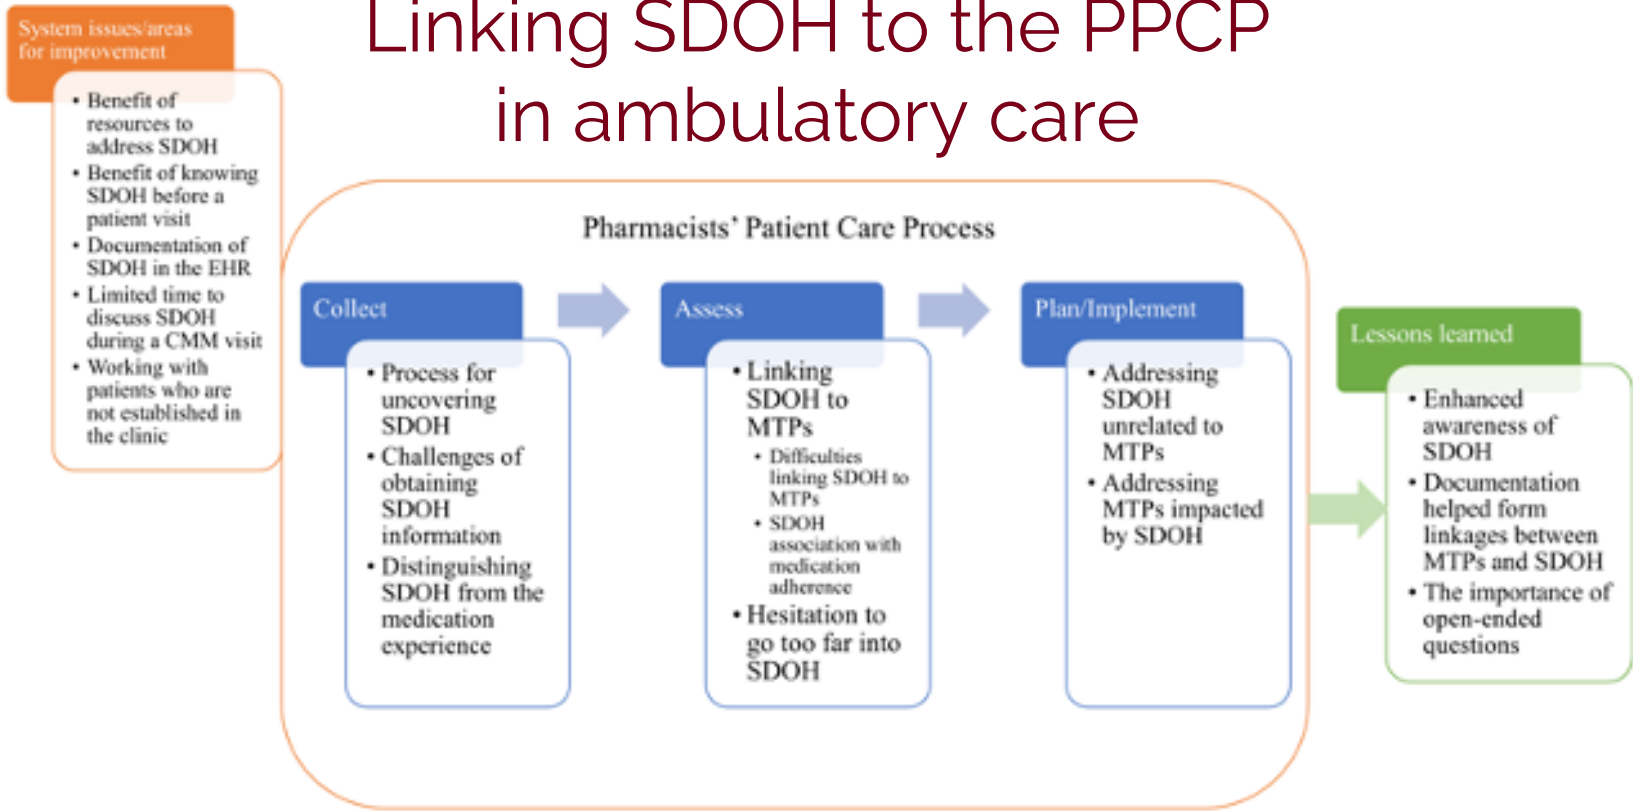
Linking SDOH to the PPCP in ambulatory care

System issues/areas for improvement

- Benefit of resources to address SDOH
- Benefit of knowing SDOH before a patient visit
- Documentation of SDOH in the EHR
- Limited time to discuss SDOH during a CMM visit
- Working with patients who are not established in the clinic

Pharmacists' Patient Care Process

Collect

- Process for uncovering SDOH
- Challenges of obtaining SDOH information
- Distinguishing SDOH from the medication experience

Assess

- Linking SDOH to MTPs
  - Difficulties linking SDOH to MTPs
  - SDOH association with medication adherence
- Hesitation to go too far into SDOH

Plan/Implement

- Addressing SDOH unrelated to MTPs
- Addressing MTPs impacted by SDOH

Lessons learned

- Enhanced awareness of SDOH
- Documentation helped form linkages between MTPs and SDOH
- The importance of open-ended questions